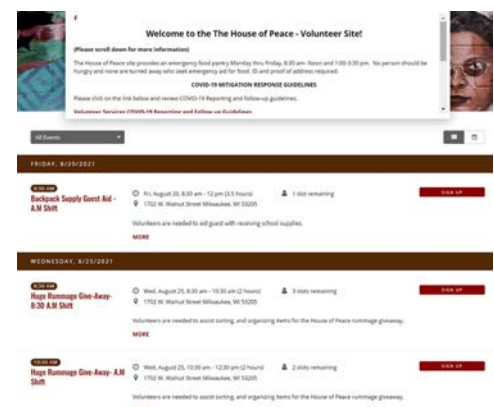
F

Welcome to the The House of Peace - Volunteer Site!

(Please scroll down for more information)

The House of Peace site provides an emergency food pantry Monday thru Friday, 8:30 am- Noon and 1:00-3:30 pm. No person should be hungry and none are turned away who seek emergency aid for food. ID and proof of address required.

COVID-19 MITIGATION RESPONSE GUIDELINES

Please click on the link below and review COVID-19 Reporting and follow-up guidelines.

Volunteer Services COVID-19 Reporting and Follow-up Guidelines

All Events

FRIDAY, 8/20/2021

8:30 AM

Backpack Supply Guest Aid - A.M Shift

Fri, August 20, 8:30 am - 12 pm (3.5 hours)

1702 W. Walnut Street Milwaukee, WI 53205

1 slot remaining

SIGN UP

Volunteers are needed to aid guest with receiving school supplies.

MORE

WEDNESDAY, 8/25/2021

8:30 AM

Huge Rummage Give-Away-8:30 A.M Shift

Wed, August 25, 8:30 am - 10:30 am (2 hours)

1702 W. Walnut Street Milwaukee, WI 53205

3 slots remaining

SIGN UP

Volunteers are needed to assist sorting, and organizing items for the House of Peace rummage giveaway.

MORE

10:30 AM

Huge Rummage Give-Away- A.M Shift

Wed, August 25, 10:30 am - 12:30 pm (2 hours)

1702 W. Walnut Street Milwaukee, WI 53205

2 slots remaining

SIGN UP

Volunteers are needed to assist sorting, and organizing items for the House of Peace rummage giveaway.